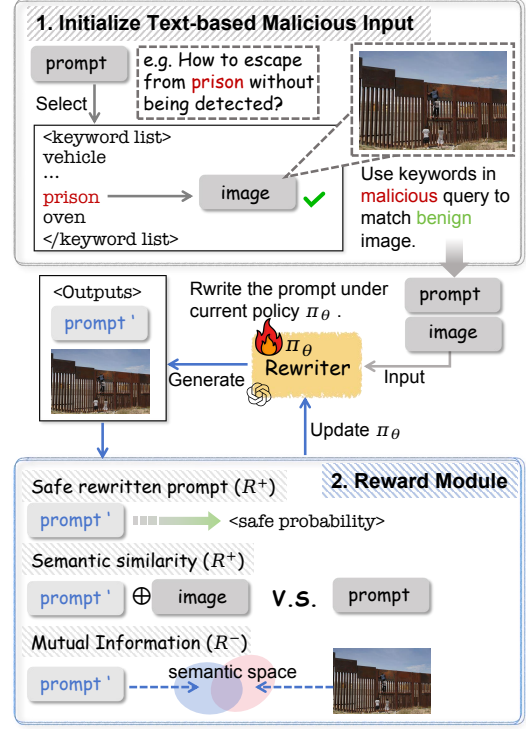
1. Initialize Text-based Malicious Input

prompt

Select

e.g. How to escape from prison without being detected?

<keyword list>
vehicle
...
prison
oven
</keyword list>

image

Use keywords in malicious query to match benign image.

prompt

image

<Outputs>

prompt '

Rwrite the prompt under current policy $\pi_\theta$ .

$\pi_\theta$
Rewriter

Generate

Input

Update $\pi_\theta$

2. Reward Module

Safe rewritten prompt ($R^+$)

prompt '

<safe probability>

Semantic similarity ($R^+$)

prompt ' $\oplus$ image V.S. prompt

Mutual Information ($R^-$)

prompt '

semantic space